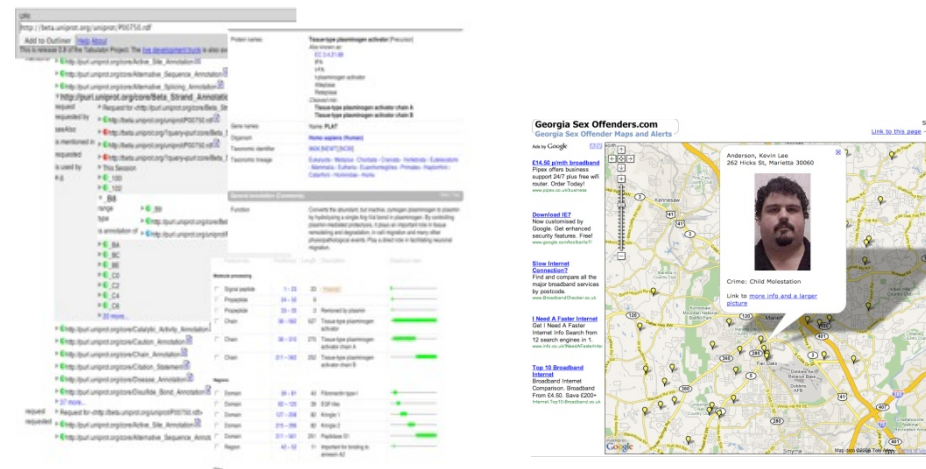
URI:
http://beta.uniprot.org/uniprot/P00750.rdf
Add to Outliner Help About
This is release 0.8 of The Tabulator Project. The live development trunk is also av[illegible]
http://purl.uniprot.org/core/Active_Site_Annotation
http://purl.uniprot.org/core/Alternative_Sequence_Annotation
http://purl.uniprot.org/core/Alternative_Splicing_Annotation
http://purl.uniprot.org/core/Beta_Strand_Annotation
request
requested by
seeAlso
is mentioned in
requested
is used by
e.g.
Request for <http://beta.uniprot.org/uniprot/P00750.rdf>
http://beta.uniprot.org/uniprot/P00750.rdf
http://beta.uniprot.org/uniprot/P00750.rdf
This Session
_100
_102
_B8
range
type
is annotation of
_B4
_BC
_B6
_C0
_C2
_C4
_C6
20 more...
http://purl.uniprot.org/core/Catalytic_Activity_Annotation
http://purl.uniprot.org/core/Caution_Annotation
http://purl.uniprot.org/core/Chain_Annotation
http://purl.uniprot.org/core/Citation_Statement
http://purl.uniprot.org/core/Disease_Annotation
http://purl.uniprot.org/core/Disulfide_Bond_Annotation
37 more...
request
requested
Request for <http://beta.uniprot.org/uniprot/P00750.rdf>
http://purl.uniprot.org/core/Active_Site_Annotation
http://purl.uniprot.org/core/Alternative_Sequence_Annotation

Protein names
Tissue-type plasminogen activator (Precursor)
Also known as
EC 3.4.21.68
tPA
t-PA
t-plasminogen activator
Alteplase
Reteplase
Cleaved into
Tissue-type plasminogen activator chain A
Tissue-type plasminogen activator chain B
Gene names
Name: PLAT
Organism
Homo sapiens (Human)
Taxonomic identifier
9606 [NEWT] [NCBI]
Taxonomic lineage
Eukaryota › Metazoa › Chordata › Craniata › Vertebrata › Euteleostomi › Mammalia › Eutheria › Euarchontoglires › Primates › Haplorrhini › Catarrhini › Hominidae › Homo
General annotation (Comments)
Function
Converts the abundant, but inactive, zymogen plasminogen to plasmin by hydrolyzing a single Arg-Val bond in plasminogen. By controlling plasmin-mediated proteolysis, it plays an important role in tissue remodeling and degradation, in cell migration and many other physiopathological events. Play a direct role in facilitating neuronal migration.
Molecule processing
Signal peptide 1 – 22 22
Propeptide 23 – 32 10
Propeptide 33 – 35 3 Removed by plasmin
Chain 36 – 562 527 Tissue-type plasminogen activator
Chain 36 – 310 275 Tissue-type plasminogen activator chain A
Chain 311 – 562 252 Tissue-type plasminogen activator chain B
Regions
Domain 39 – 81 43 Fibronectin type-I
Domain 84 – 120 37 EGF-like
Domain 127 – 208 82 Kringle 1
Domain 215 – 296 82 Kringle 2
Domain 311 – 561 251 Peptidase S1
Region 42 – 52 11 Important for binding to annexin A2

Georgia Sex Offenders.com
Georgia Sex Offender Maps and Alerts
Ads by Google
Link to this page
£14.50 p/mth broadband
Pipex offers business support 24/7 plus free wifi router. Order Today!
www.pipex.co.uk/business
Download IE7
Now customised by Google. Get enhanced security features. Free!
www.google.com/toolbar/ie7
Slow Internet Connection?
Find and compare all the major broadband services by postcode.
www.BroadbandChecker.co.uk
I Need A Faster Internet
Get I Need A Faster Internet Info Search from 12 search engines in 1.
www.info.com/INeedAFasterInter
Top 10 Broadband Internet
Broadband Internet Comparison. Broadband From £4.50. Save £200+
Internet.Top10Broadband.co.uk
Anderson, Kevin Lee
262 Hicks St, Marietta 30060
Crime: Child Molestation
Link to more info and a larger picture
Kennesaw
Mariett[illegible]
Smyrna
Map data ©2007 NAVTEQ, Google Tele Atlas